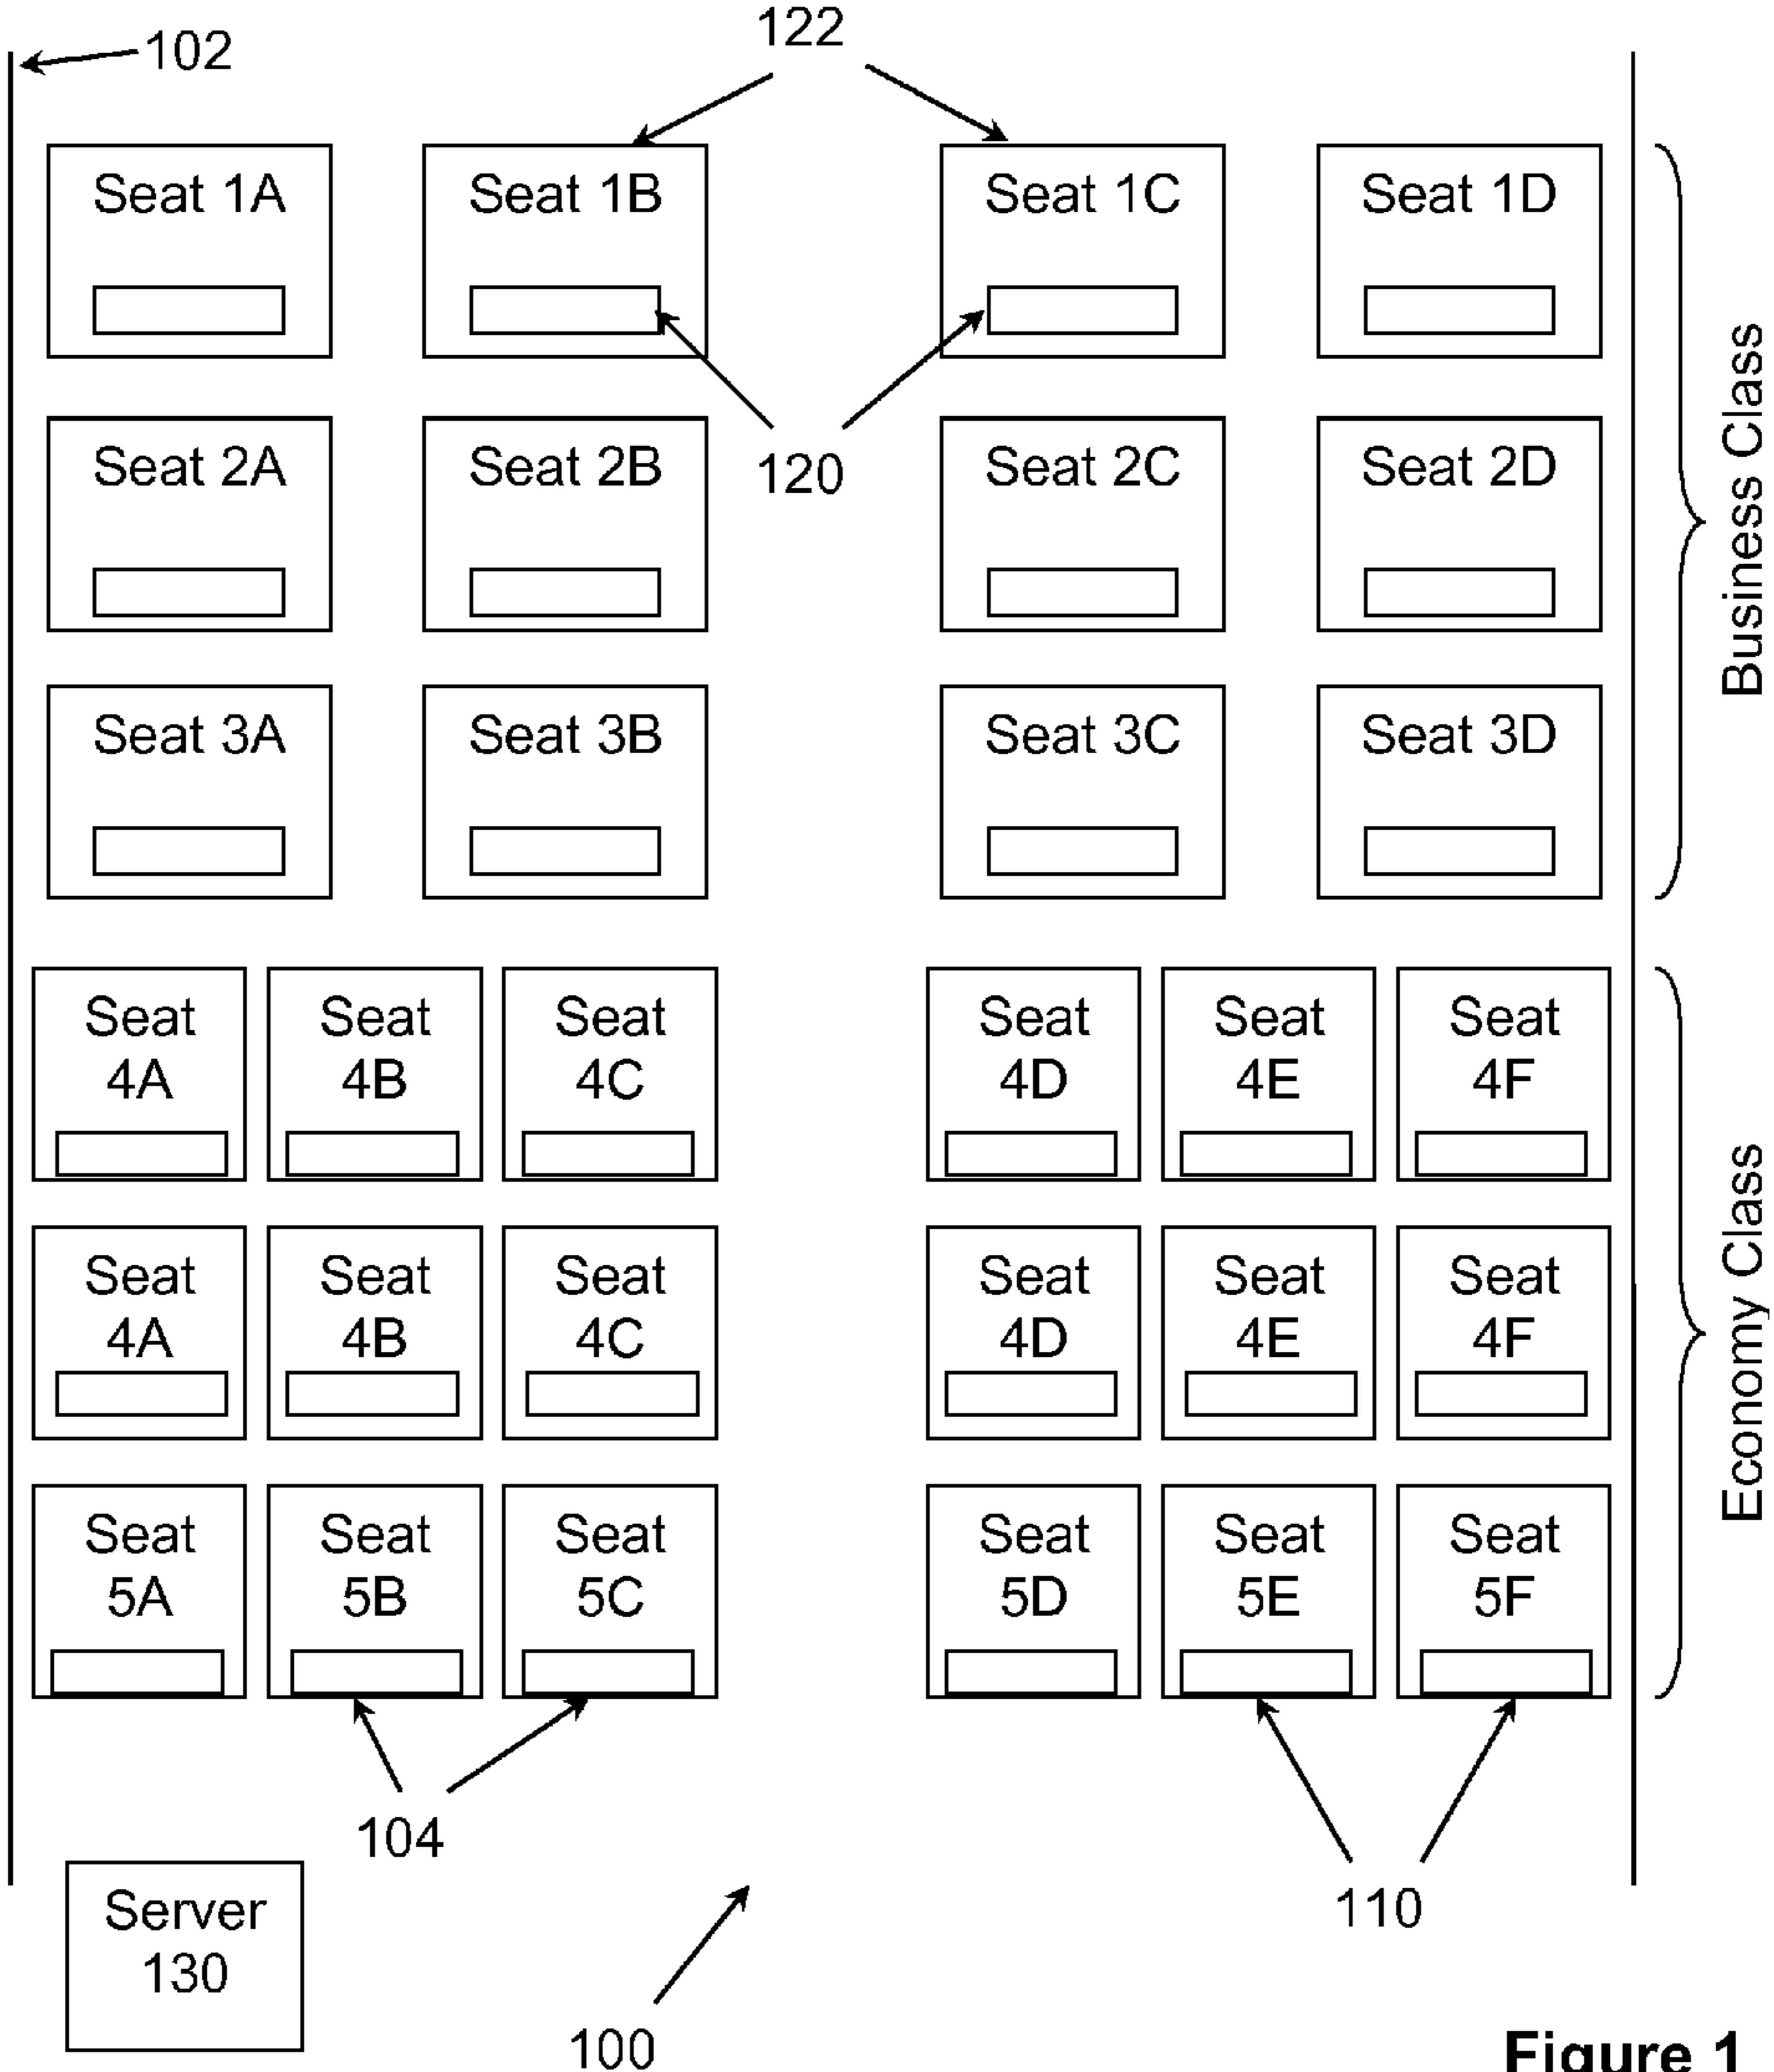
102

122

Seat 1A

Seat 1B

Seat 1C

Seat 1D

Seat 2A

Seat 2B

120

Seat 2C

Seat 2D

Seat 3A

Seat 3B

Seat 3C

Seat 3D

Business Class

Seat 4A

Seat 4B

Seat 4C

Seat 4D

Seat 4E

Seat 4F

Seat 4A

Seat 4B

Seat 4C

Seat 4D

Seat 4E

Seat 4F

Seat 5A

Seat 5B

Seat 5C

Seat 5D

Seat 5E

Seat 5F

Economy Class

104

110

Server 130

100

Figure 1